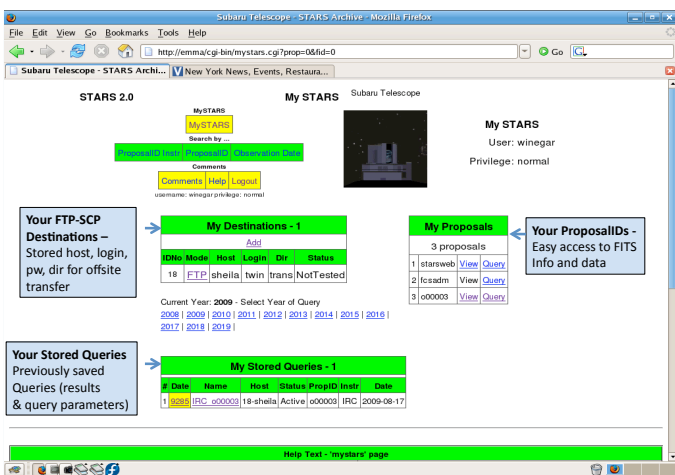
Subaru Telescope - STARS Archive - Mozilla Firefox

File Edit View Go Bookmarks Tools Help

http://emma/cgi-bin/mystars.cgi?prop=0&fid=0

Go

Subaru Telescope - STARS Archi...

New York News, Events, Restaura...

STARS 2.0

MySTARS

MySTARS

Search by ...

ProposalID Instr ProposalID Observation Date

Comments

Comments Help Logout

username: winegar privilege: normal

My STARS

Subaru Telescope

My STARS

User: winegar

Privilege: normal

Your FTP-SCP Destinations – Stored host, login, pw, dir for offsite transfer

| My Destinations - 1 | | | | | |
|---|---|---|---|---|---|
| Add | | | | | |
| IDNo | Mode | Host | Login | Dir | Status |
| 18 | FTP | sheila | twin | trans | NotTested |

| My Proposals | | | |
|---|---|---|---|
| 3 proposals | | | |
| 1 | starsweb | View | Query |
| 2 | fcsadm | View | Query |
| 3 | o00003 | View | Query |

Your ProposalIDs - Easy access to FITS Info and data

Current Year: 2009 - Select Year of Query

2008 | 2009 | 2010 | 2011 | 2012 | 2013 | 2014 | 2015 | 2016 | 2017 | 2018 | 2019 |

Your Stored Queries
Previously saved Queries (results & query parameters)

| My Stored Queries - 1 | | | | | | | |
|---|---|---|---|---|---|---|---|
| # | Date | Name | Host | Status | PropID | Instr | Date |
| 1 | 9285 | IRC_o00003 | 18-sheila | Active | o00003 | IRC | 2009-08-17 |

Help Text - 'mystars' page